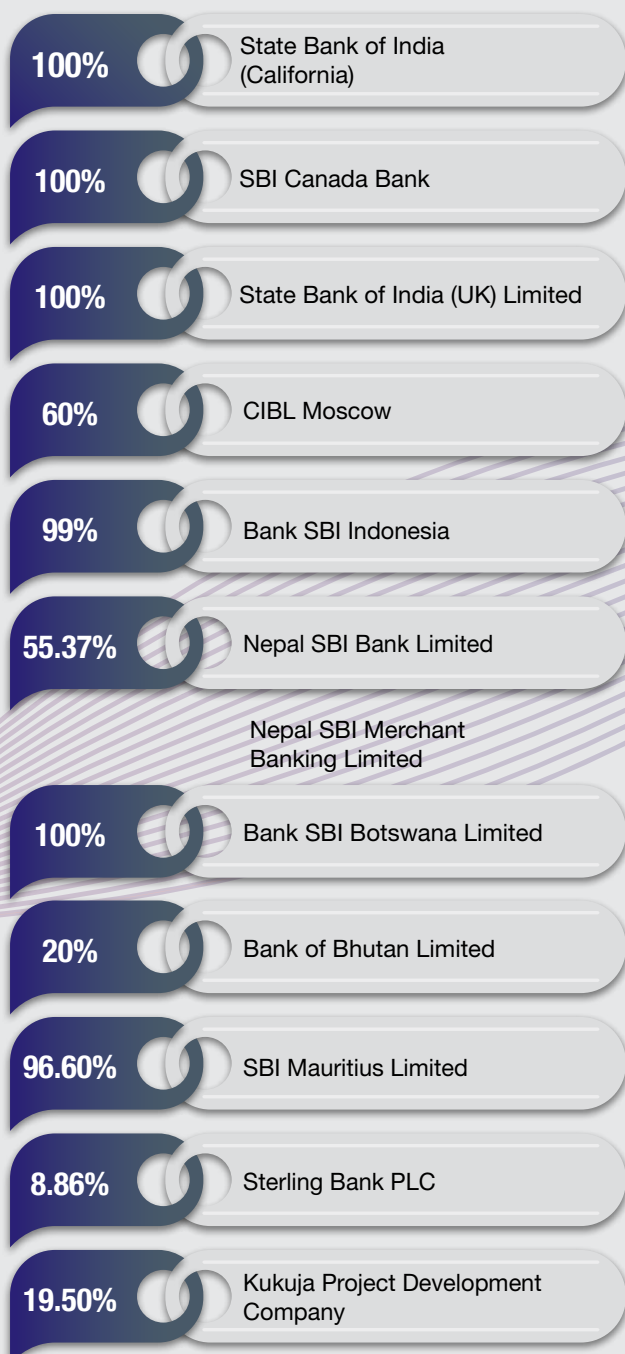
100% State Bank of India (California)

100% SBI Canada Bank

100% State Bank of India (UK) Limited

60% CIBL Moscow

99% Bank SBI Indonesia

55.37% Nepal SBI Bank Limited

Nepal SBI Merchant Banking Limited

100% Bank SBI Botswana Limited

20% Bank of Bhutan Limited

96.60% SBI Mauritius Limited

8.86% Sterling Bank PLC

19.50% Kukuja Project Development Company